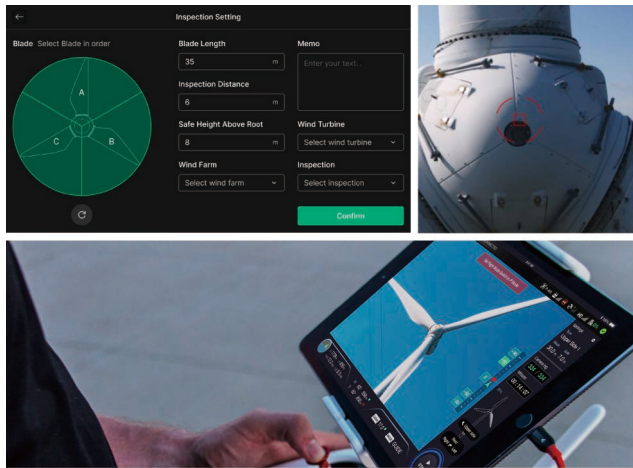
Inspection Setting

Blade Select Blade in order

A

C

B

Blade Length

35 m

Inspection Distance

6 m

Safe Height Above Root

8 m

Wind Farm

Select wind farm

Memo

Enter your text...

Wind Turbine

Select wind turbine

Inspection

Select inspection

Confirm

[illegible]